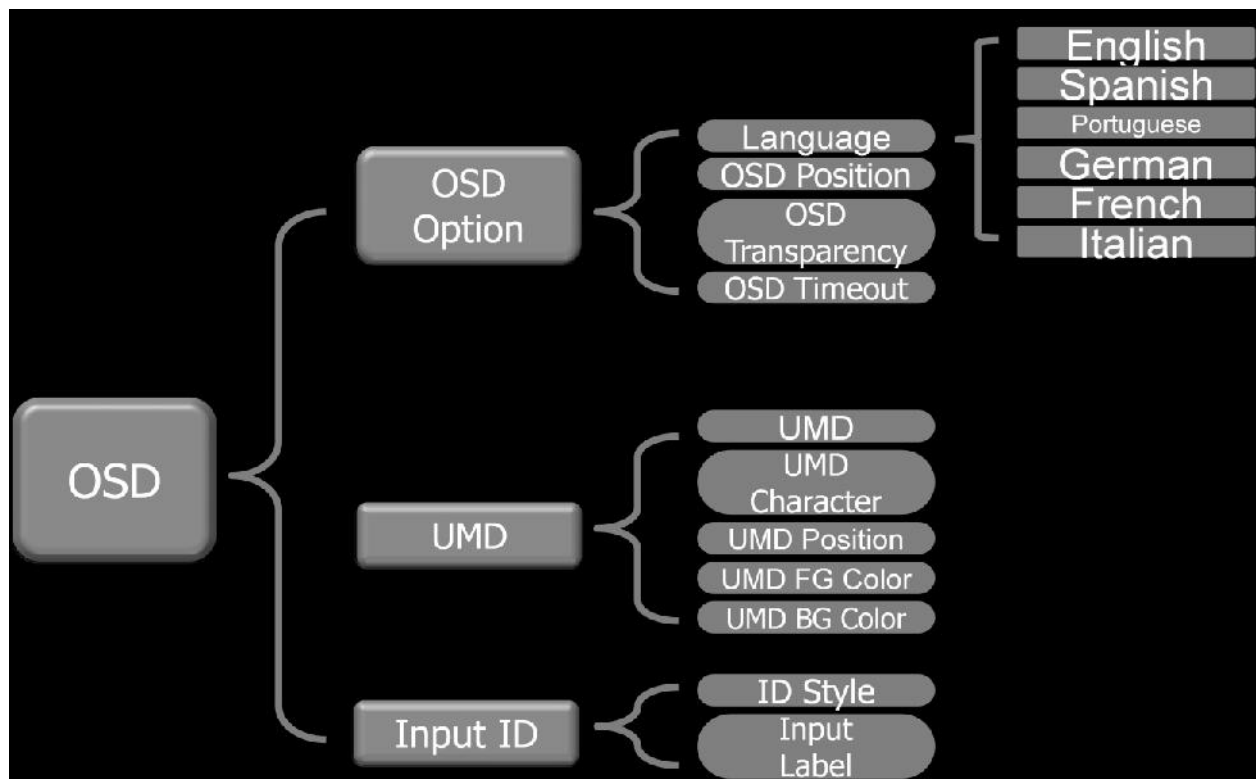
OSD

OSD Option

Language
OSD Position
OSD Transparency
OSD Timeout

English
Spanish
Portuguese
German
French
Italian

UMD

UMD
UMD Character
UMD Position
UMD FG Color
UMD BG Color

Input ID

ID Style
Input Label